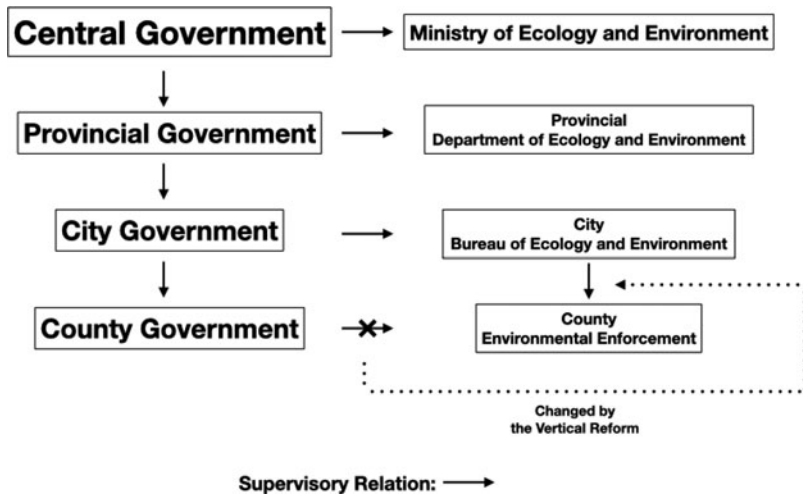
Central Government

Ministry of Ecology and Environment

Provincial Government

Provincial
Department of Ecology and Environment

City Government

City
Bureau of Ecology and Environment

County Government

County
Environmental Enforcement

Changed by
the Vertical Reform

Supervisory Relation: